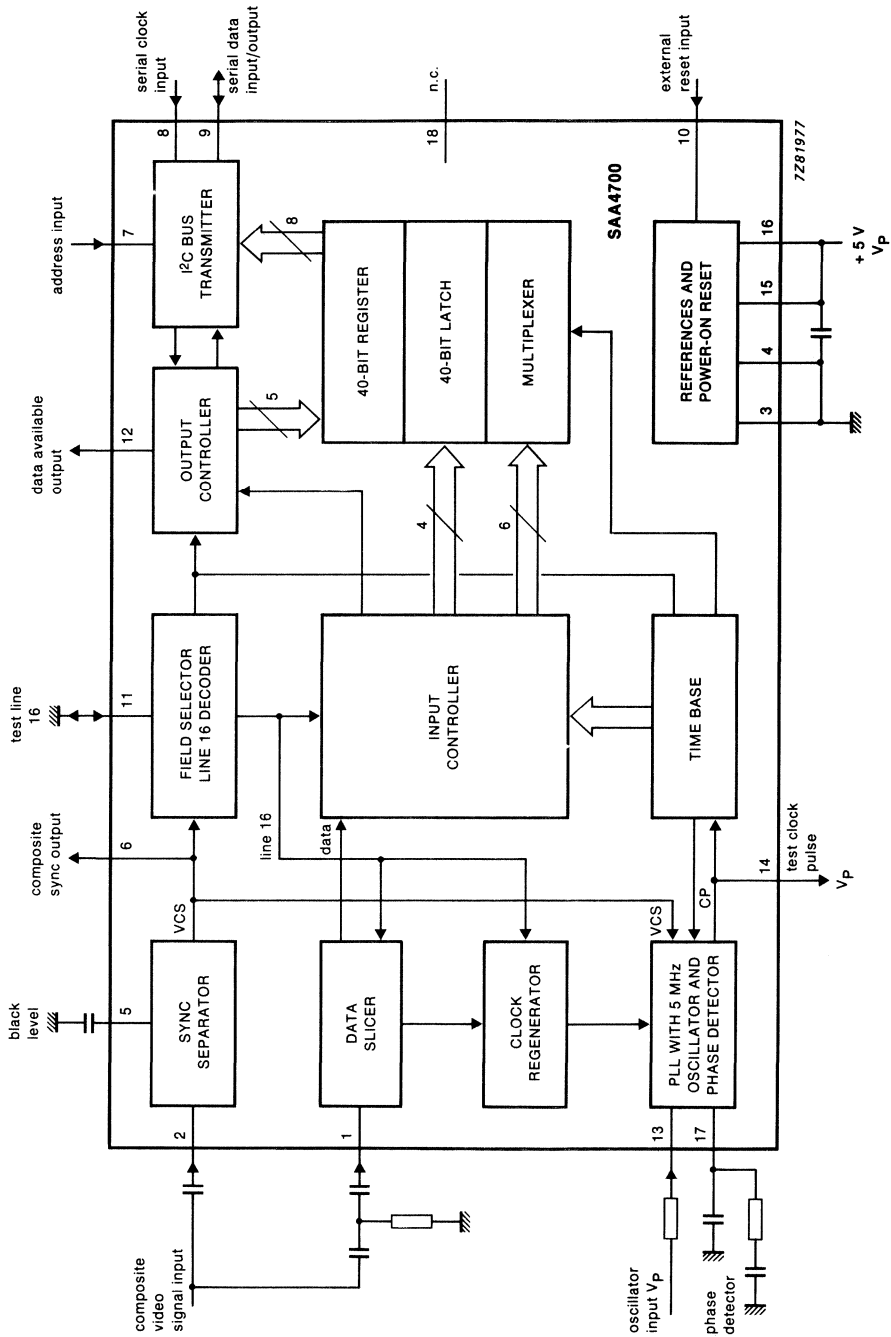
serial clock input
serial data input/output
n.c.
external reset input
8
9
18
10
7Z81977
SAA4700
address input
7
$I^2C$ BUS TRANSMITTER
8
40-BIT REGISTER
40-BIT LATCH
MULTIPLEXER
REFERENCES AND POWER-ON RESET
16
15
4
3
+ 5 V
$V_P$
data available output
12
OUTPUT CONTROLLER
5
4
6
test line 16
11
FIELD SELECTOR LINE 16 DECODER
INPUT CONTROLLER
TIME BASE
composite sync output
6
line 16
data
test clock pulse
14
$V_P$
VCS
VCS
CP
black level
5
SYNC SEPARATOR
DATA SLICER
CLOCK REGENERATOR
PLL WITH 5 MHz OSCILLATOR AND PHASE DETECTOR
2
1
13
17
composite video signal input
oscillator input $V_P$
phase detector